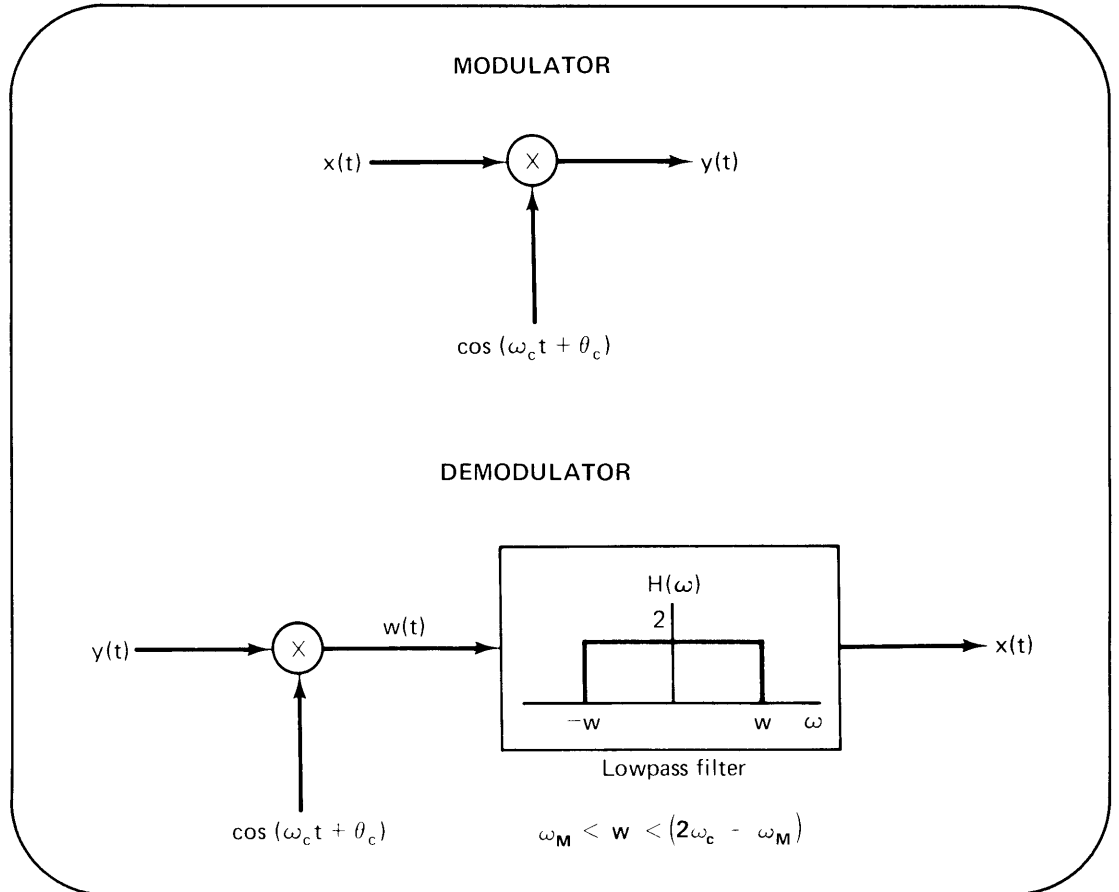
MODULATOR

x(t)

$\times$

y(t)

$\cos(\omega_c t + \theta_c)$

DEMODULATOR

y(t)

$\times$

w(t)

$H(\omega)$

2

$-w$

$w$

$\omega$

Lowpass filter

x(t)

$\cos(\omega_c t + \theta_c)$

$\omega_M < w < (2\omega_c - \omega_M)$